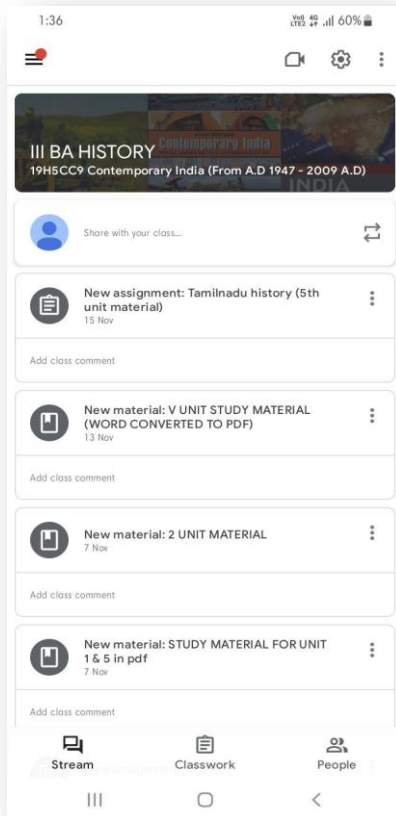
1:36

Vo) 4G LTE2 60%

Contemporary India

III BA HISTORY
19H5CC9 Contemporary India (From A.D 1947 - 2009 A.D)

INDIA

Share with your class...

New assignment: Tamilnadu history (5th unit material)
15 Nov

Add class comment

New material: V UNIT STUDY MATERIAL (WORD CONVERTED TO PDF)
13 Nov

Add class comment

New material: 2 UNIT MATERIAL
7 Nov

Add class comment

New material: STUDY MATERIAL FOR UNIT 1 & 5 in pdf
7 Nov

Add class comment

Stream
Classwork
People